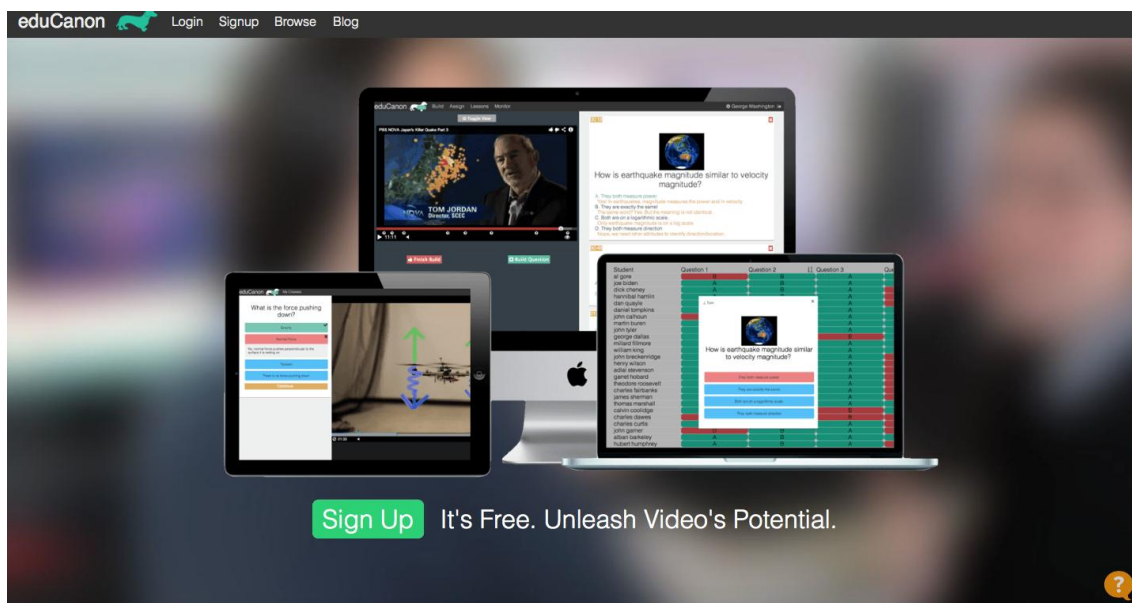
eduCanon Login Signup Browse Blog

eduCanon Build Assign Lessons Mentor

George Washington

Toggle View

PBS NOVA Japan's Killer Quake Part 3

TOM JORDAN
Director, SCEC

How is earthquake magnitude similar to velocity magnitude?

A. They both measure power
B. They are exactly the same!
C. Both are on a logarithmic scale
D. They both measure direction

Finish Build

Build Question

eduCanon My Courses

What is the force pushing down?

Gravity

Normal Force

Tension

Continue

Student | Question 1 | Question 2 | Question 3
al gore
joe biden
dick cheney
hannibal hamlin
dan quayle
daniel tompkins
john calhoun
martin buren
john tyler
george dallas
millard fillmore
william king
john breckenridge
henry wilson
adlai stevenson
garret hobart
theodore roosevelt
charles fairbanks
james sherman
thomas marshall
calvin coolidge
charles dawes
charles curtis
john garner
alben barkeley
hubert humphrey

How is earthquake magnitude similar to velocity magnitude?

Sign Up It's Free. Unleash Video's Potential.

?